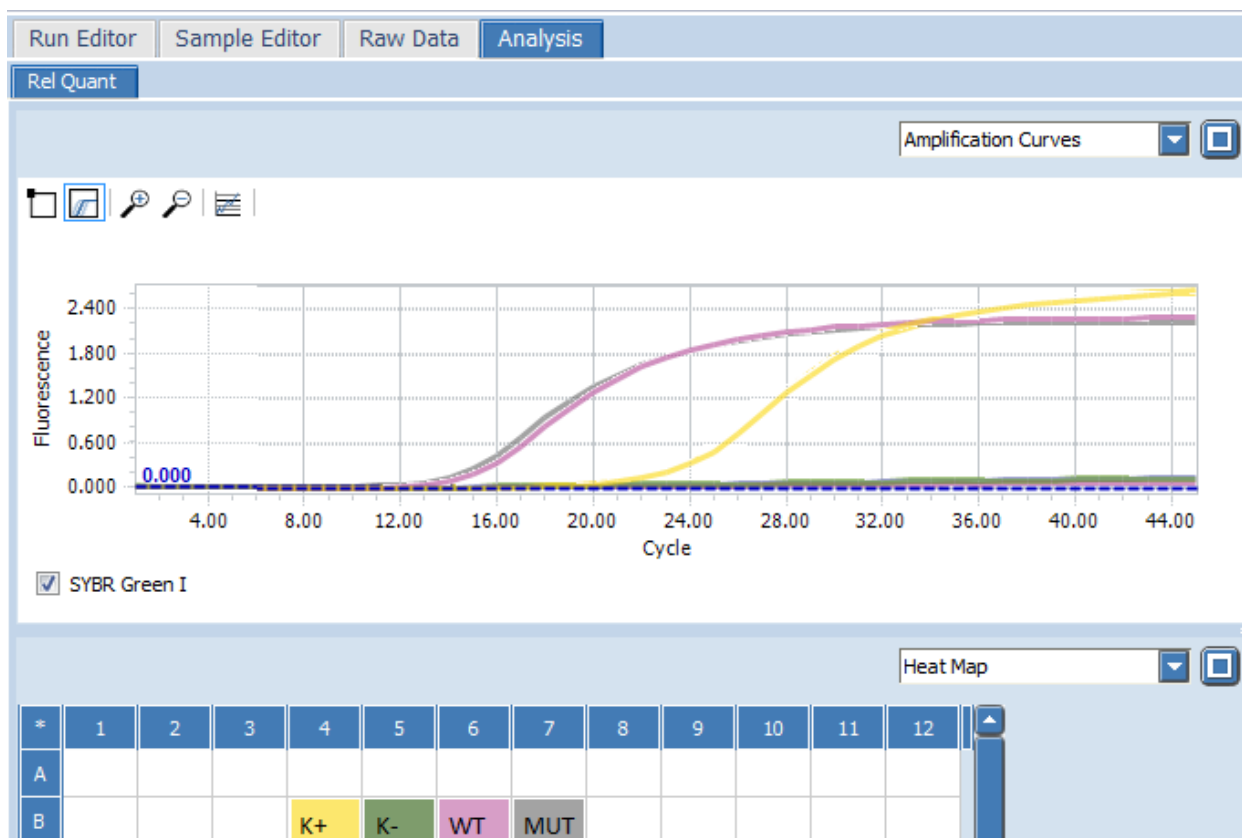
Run Editor | Sample Editor | Raw Data | Analysis

Rel Quant

Amplification Curves

2.400
1.800
1.200
0.600
0.000
Fluorescence
0.000
4.00 8.00 12.00 16.00 20.00 24.00 28.00 32.00 36.00 40.00 44.00
Cycle

SYBR Green I

Heat Map

| * | 1 | 2 | 3 | 4 | 5 | 6 | 7 | 8 | 9 | 10 | 11 | 12 |
|---|---|---|---|---|---|---|---|---|---|---|---|---|
| A | | | | | | | | | | | | |
| B | | | | K+ | K- | WT | MUT | | | | | |